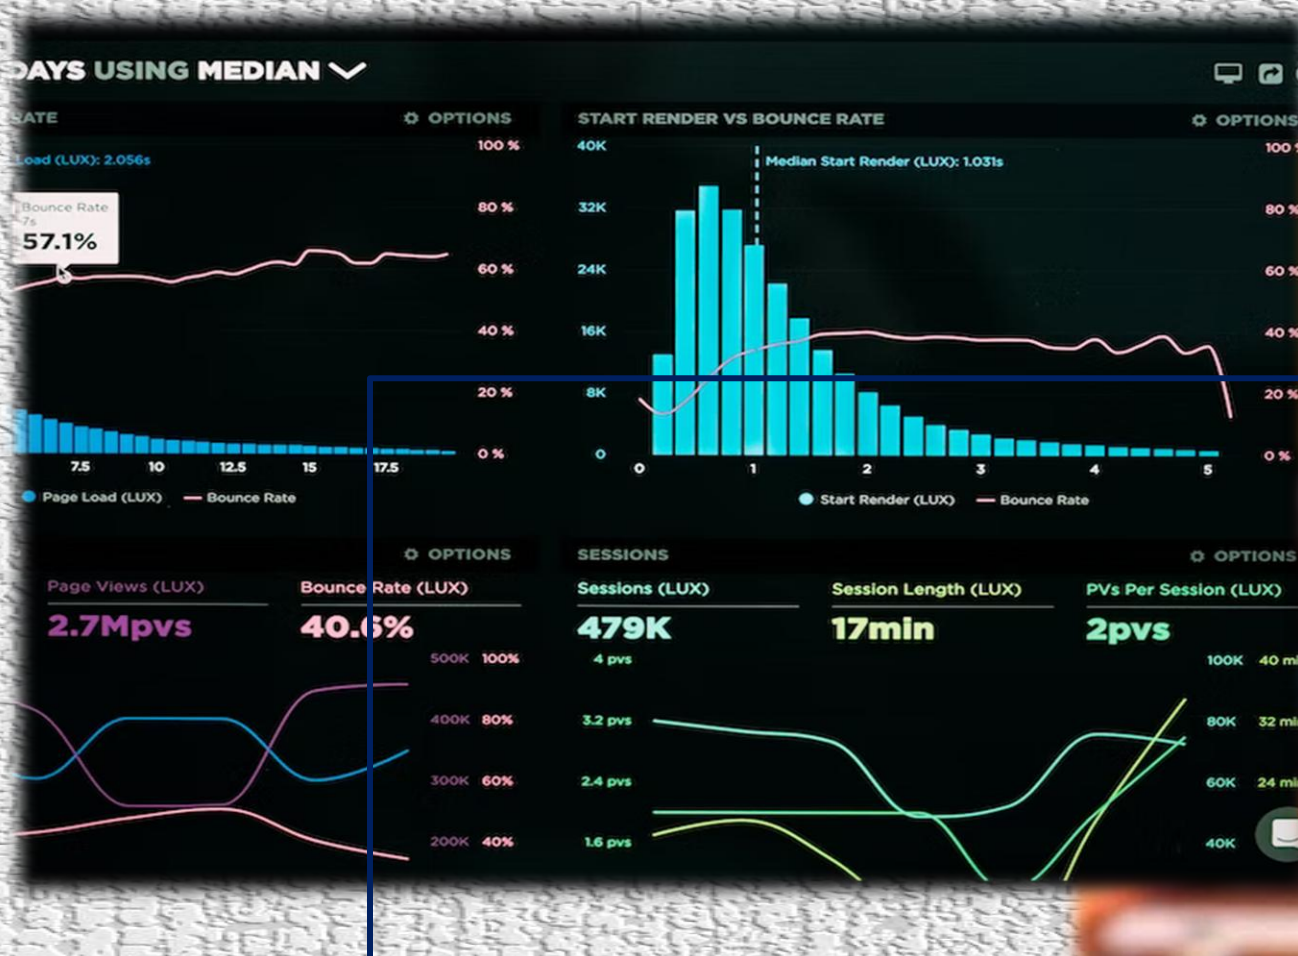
DAYS USING MEDIAN

RATE

OPTIONS

Load (LUX): 2.056s

Bounce Rate

57.1%

100 %
80 %
60 %
40 %
20 %
0 %

7.5 10 12.5 15 17.5

Page Load (LUX) Bounce Rate

START RENDER VS BOUNCE RATE

OPTIONS

Median Start Render (LUX): 1.031s

40K
32K
24K
16K
8K
0

0 1 2 3 4 5

100 %
80 %
60 %
40 %
20 %
0 %

Start Render (LUX) Bounce Rate

OPTIONS

Page Views (LUX)
2.7Mpvs

Bounce Rate (LUX)
40.6%

500K 100%
400K 80%
300K 60%
200K 40%

SESSIONS

OPTIONS

Sessions (LUX)
479K

Session Length (LUX)
17min

PVs Per Session (LUX)
2pvs

4 pvs
3.2 pvs
2.4 pvs
1.6 pvs

100K 40 mi
80K 32 mi
60K 24 mi
40K